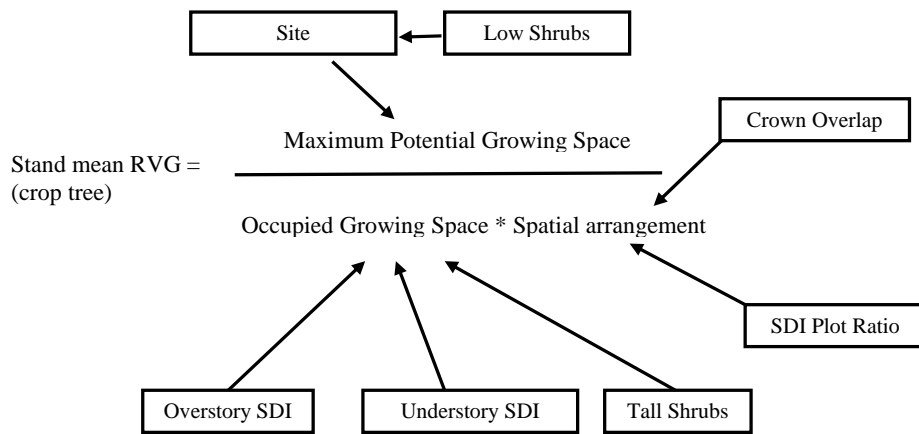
Site

Low Shrubs

Maximum Potential Growing Space

Crown Overlap

Stand mean RVG =
(crop tree)

Occupied Growing Space * Spatial arrangement

SDI Plot Ratio

Overstory SDI

Understory SDI

Tall Shrubs